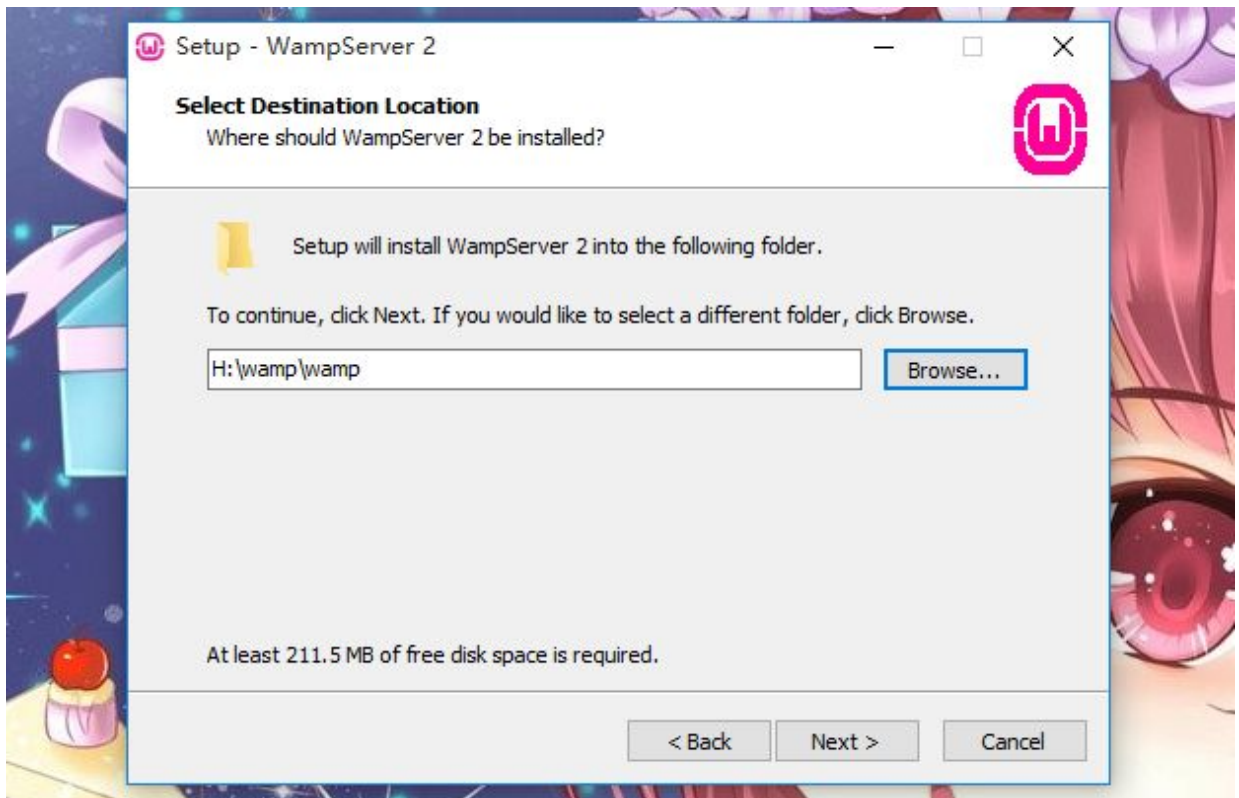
Setup - WampServer 2

Select Destination Location
Where should WampServer 2 be installed?

Setup will install WampServer 2 into the following folder.

To continue, click Next. If you would like to select a different folder, click Browse.

H:\wamp\wamp

Browse...

At least 211.5 MB of free disk space is required.

< Back

Next >

Cancel